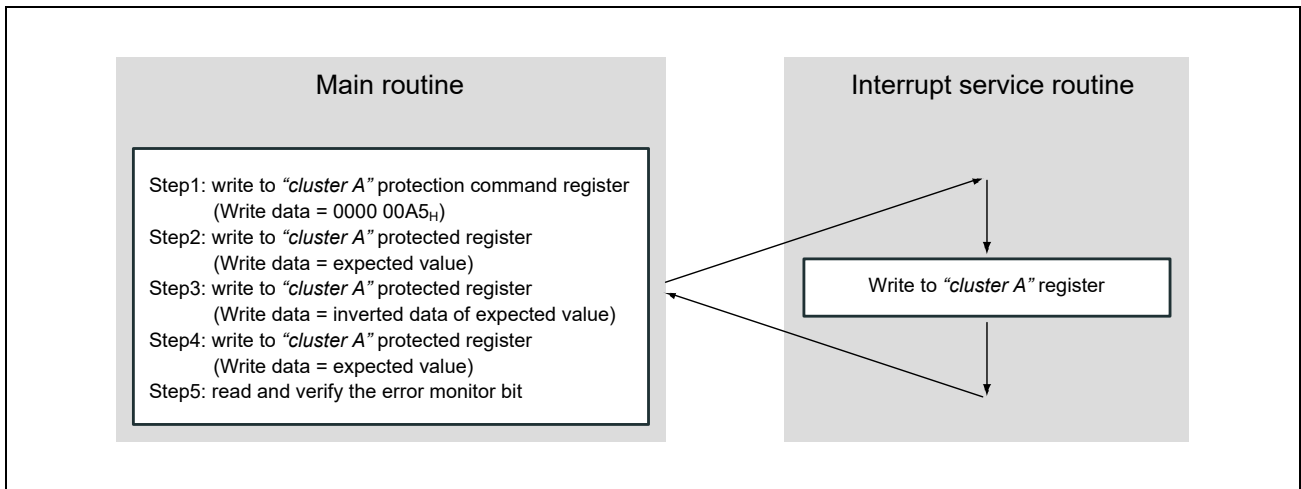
Main routine

Step1: write to *"cluster A"* protection command register (Write data = 0000 00A5$_H$)
Step2: write to *"cluster A"* protected register (Write data = expected value)
Step3: write to *"cluster A"* protected register (Write data = inverted data of expected value)
Step4: write to *"cluster A"* protected register (Write data = expected value)
Step5: read and verify the error monitor bit

Interrupt service routine

Write to *"cluster A"* register